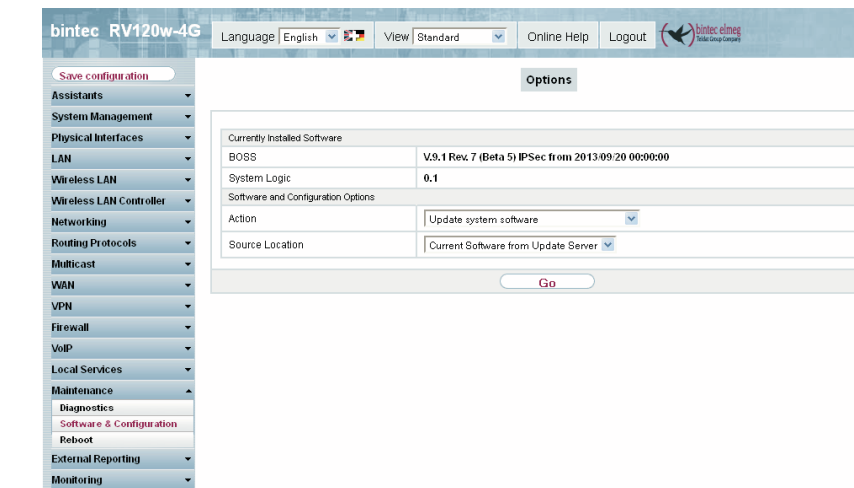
bintec RV120w-4G

Language English

View Standard

Online Help

Logout

bintec elmeg

Teldat Group Company

Save configuration

Assistants

System Management

Physical Interfaces

LAN

Wireless LAN

Wireless LAN Controller

Networking

Routing Protocols

Multicast

WAN

VPN

Firewall

VoIP

Local Services

Maintenance

Diagnostics

Software & Configuration

Reboot

External Reporting

Monitoring

Options

| Currently Installed Software | |
|---|---|
| BOSS | V.9.1 Rev. 7 (Beta 5) IPSec from 2013/09/20 00:00:00 |
| System Logic | 0.1 |
| Software and Configuration Options | |
| Action | Update system software |
| Source Location | Current Software from Update Server |

Go